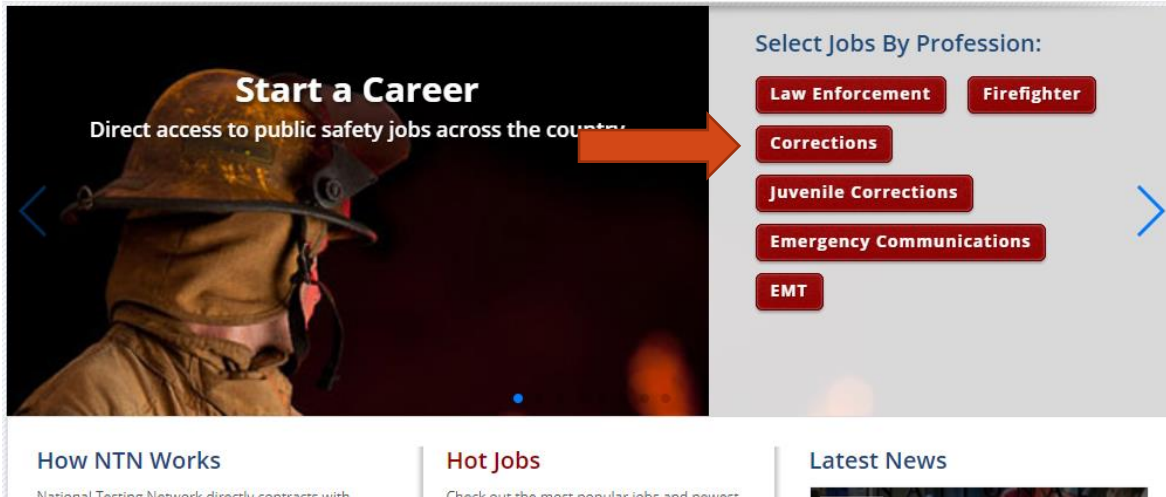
Start a Career

Direct access to public safety jobs across the coun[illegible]

Select Jobs By Profession:

Law Enforcement

Firefighter

Corrections

Juvenile Corrections

Emergency Communications

EMT

How NTN Works

National Testing Network directly contracts with

Hot Jobs

Check out the most popular jobs and newest

Latest News